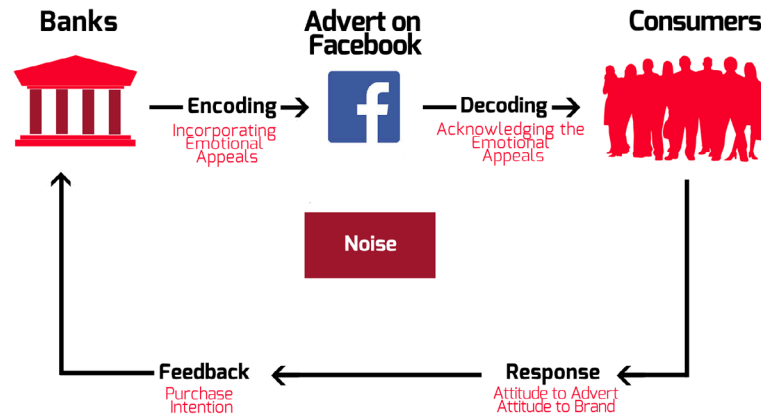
Banks

Advert on Facebook

Consumers

Encoding
Incorporating Emotional Appeals

f

Decoding
Acknowledging the Emotional Appeals

Noise

Feedback
Purchase Intention

Response
Attitude to Advert
Attitude to Brand